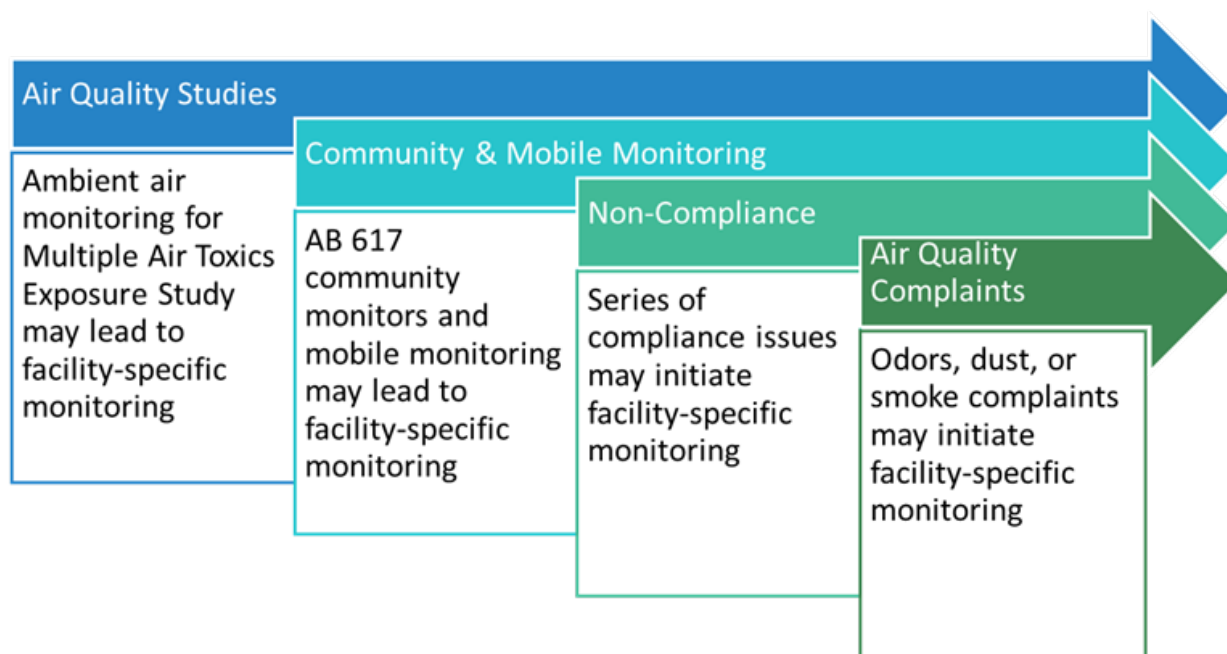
Air Quality Studies

Ambient air monitoring for Multiple Air Toxics Exposure Study may lead to facility-specific monitoring

Community & Mobile Monitoring

AB 617 community monitors and mobile monitoring may lead to facility-specific monitoring

Non-Compliance

Series of compliance issues may initiate facility-specific monitoring

Air Quality Complaints

Odors, dust, or smoke complaints may initiate facility-specific monitoring